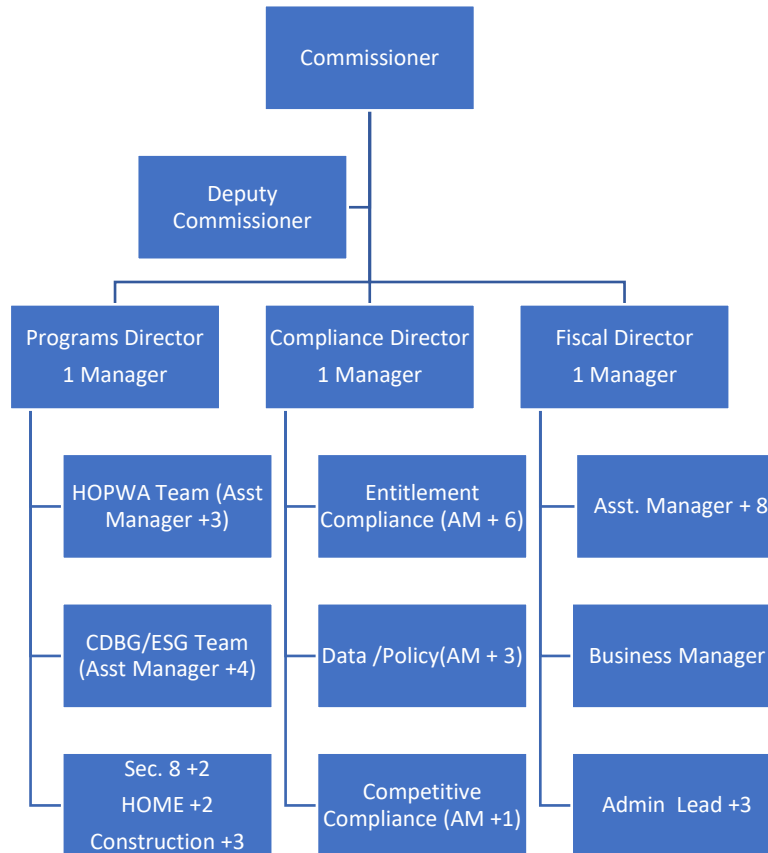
Commissioner

Deputy Commissioner

Programs Director
1 Manager

Compliance Director
1 Manager

Fiscal Director
1 Manager

HOPWA Team (Asst Manager +3)

CDBG/ESG Team (Asst Manager +4)

Sec. 8 +2
HOME +2
Construction +3

Entitlement Compliance (AM + 6)

Data /Policy(AM + 3)

Competitive Compliance (AM +1)

Asst. Manager + 8

Business Manager

Admin Lead +3